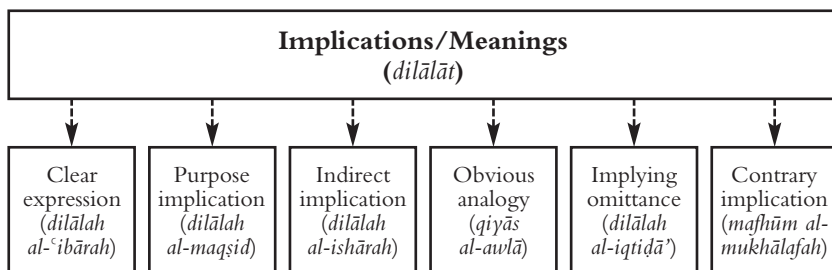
**Implications/Meanings**
**(***dilālāt***)**

Clear expression (*dilālah al-ʿibārah*)

Purpose implication (*dilālah al-maqṣid*)

Indirect implication (*dilālah al-ishārah*)

Obvious analogy (*qiyās al-awlā*)

Implying omittance (*dilālah al-iqtiḍāʾ*)

Contrary implication (*mafhūm al-mukhālafah*)